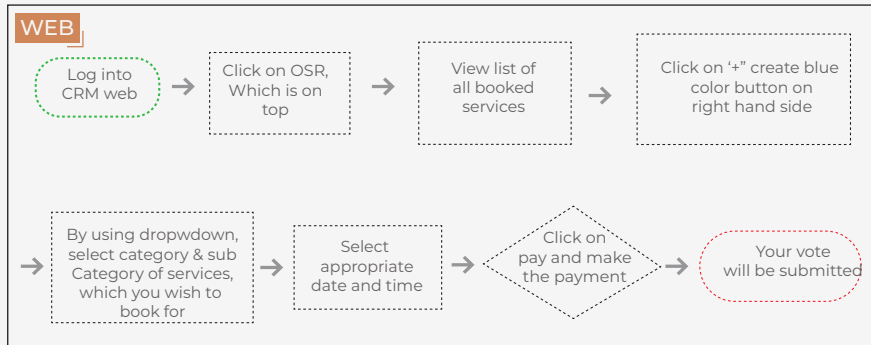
WEB

Log into CRM web

Click on OSR, Which is on top

View list of all booked services

Click on '+" create blue color button on right hand side

By using dropwdown, select category & sub Category of services, which you wish to book for

Select appropriate date and time

Click on pay and make the payment

Your vote will be submitted